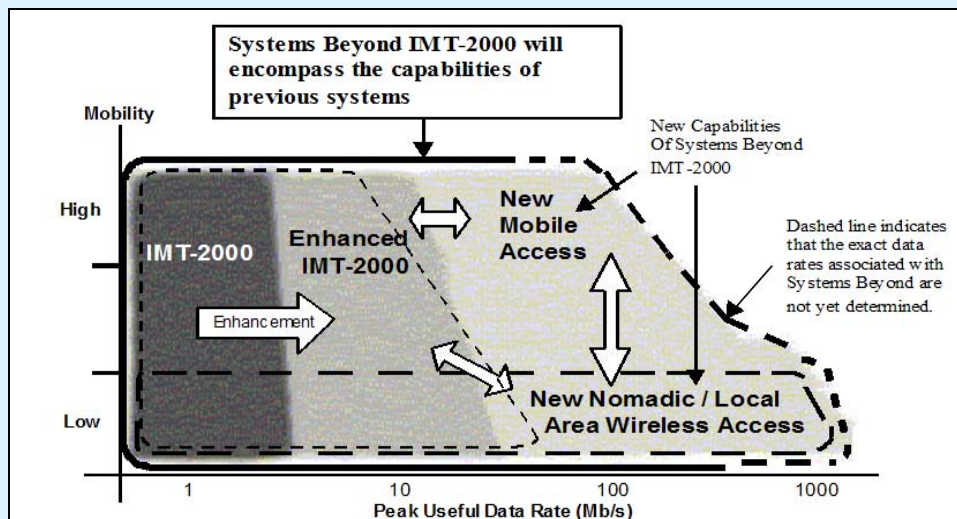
Systems Beyond IMT-2000 will encompass the capabilities of previous systems

Mobility

New Capabilities Of Systems Beyond IMT-2000

High

IMT-2000

Enhanced IMT-2000

New Mobile Access

Dashed line indicates that the exact data rates associated with Systems Beyond are not yet determined.

Enhancement

New Nomadic / Local Area Wireless Access

Low

1

10

100

1000

Peak Useful Data Rate (Mb/s)